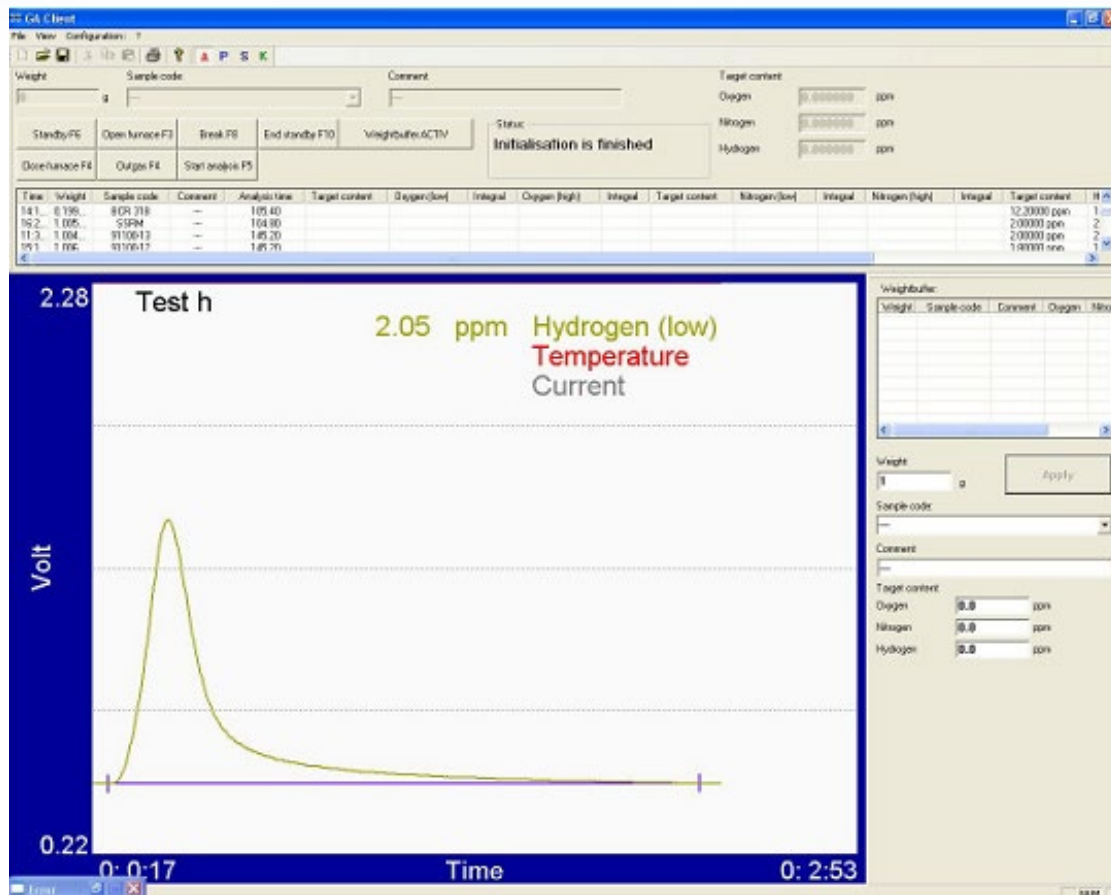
GA Client

File View Configuration ?

A P S K

Weight

0 g

Sample code

---

Comment

---

Target content

Oxygen 0.000000 ppm

Nitrogen 0.000000 ppm

Hydrogen 0.000000 ppm

Standby F6

Open furnace F3

Break F8

End standby F10

Weightbuffer ACTIV

Close furnace F4

Outgas F4

Start analysis F5

Status:

Initialisation is finished

| Time | Weight | Sample code | Comment | Analysis time | Target content | Oxygen (low) | Integral | Oxygen (high) | Integral | Target content | Nitrogen (low) | Integral | Nitrogen (high) | Integral | Target content | H |
|---|---|---|---|---|---|---|---|---|---|---|---|---|---|---|---|---|
| 14:1... | 0.199... | BCR 318 | --- | 105.40 | | | | | | | | | | | 12.20000 ppm | 1 |
| 16:2... | 1.005... | SSRM | --- | 104.80 | | | | | | | | | | | 2.00000 ppm | 2 |
| 11:3... | 1.004... | 91100-13 | --- | 145.20 | | | | | | | | | | | 2.00000 ppm | 2 |
| 15:1... | 1.006... | 91100-12 | --- | 145.20 | | | | | | | | | | | 1.00000 ppm | 1 |

2.28

Test h

2.05 ppm Hydrogen (low)

Temperature

Current

Volt

0.22

0: 0:17

Time

0: 2:53

Weightbuffer

| Weight | Sample code | Comment | Oxygen | Nitro |
|---|---|---|---|---|

Weight

1 g

Apply

Sample code

---

Comment

---

Target content

Oxygen 0.0 ppm

Nitrogen 0.0 ppm

Hydrogen 0.0 ppm

Error